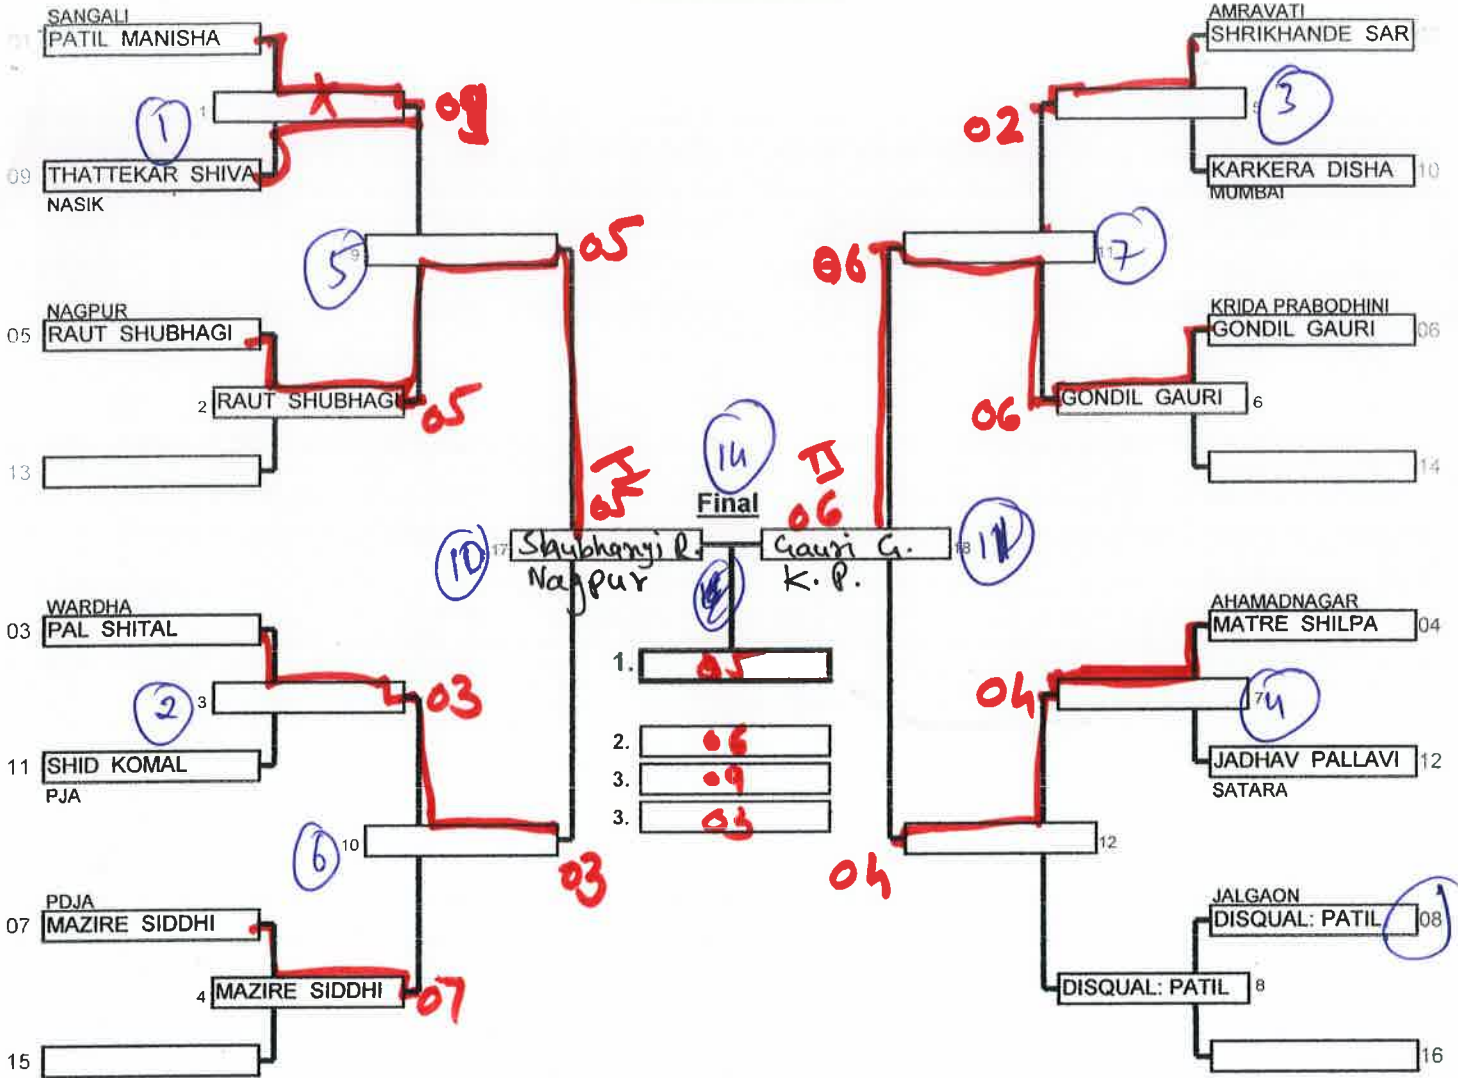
SANGALI
01 PATIL MANISHA
1 ① 09
09 THATTEKAR SHIVA
NASIK
⑤ 9 05
NAGPUR
05 RAUT SHUBHAGI
2 RAUT SHUBHAGI 05
13

AMRAVATI
SHRIKHANDE SAR
02 5 ③
KARKERA DISHA 10
MUMBAI
06 11 ⑦
KRIDA PRABODHINI
GONDIL GAURI 06
06 GONDIL GAURI 6
14

I
05
⑭
Final
II
06
⑩ 17 Shubhangi R. Nagpur
Gauri G. K. P. 18 ⑪
⑮
1. 05
2. 06
3. 09
3. 03

WARDHA
03 PAL SHITAL
② 3 03
11 SHID KOMAL
PJA
⑥ 10
03
PDJA
07 MAZIRE SIDDHI
4 MAZIRE SIDDHI 07
15

AHAMADNAGAR
MATRE SHILPA 04
04 7 ④
JADHAV PALLAVI 12
SATARA
12
04
JALGAON
DISQUAL: PATIL 08
DISQUAL: PATIL 8
16